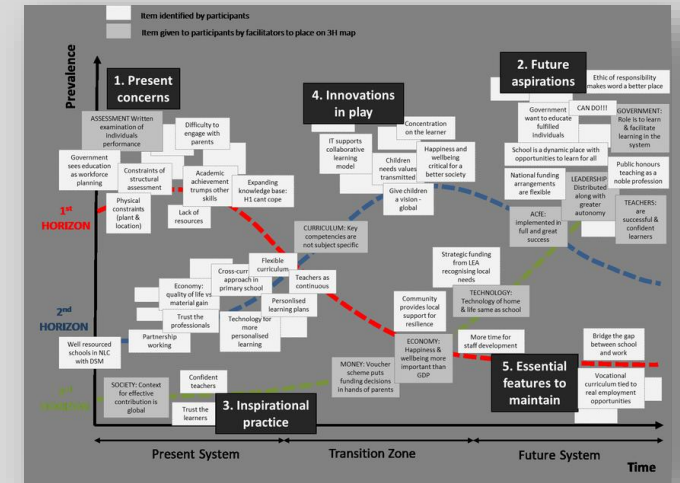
Item identified by participants

Item given to participants by facilitators to place on 3H map

Prevalence

1. Present concerns

ASSESSMENT Written examination of individuals performance

Difficulty to engage with parents

Government sees education as workforce planning

Constraints of structural assessment

Academic achievement trumps other skills

Expanding knowledge base: H1 cant cope

Physical constraints (plant & location)

Lack of resources

1st HORIZON

4. Innovations in play

IT supports collaborative learning model

Concentration on the learner

Children needs values transmitted

Happiness and wellbeing critical for a better society

Give children a vision - global

CURRICULUM: Key competencies are not subject specific

Flexible curriculum

Cross-curr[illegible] approach in primary school

Teachers as continuous

Economy: quality of life vs material gain

Personalised learning plans

Trust the professionals

Technology for more personalised learning

Partnership working

2nd HORIZON

Well resourced schools in NLC with DSM

2. Future aspirations

Ethic of responsibility makes word a better place

Government want to educate fulfilled individuals

CAN DO!!!

GOVERNMENT: Role is to learn & facilitate learning in the system

School is a dynamic place with opportunities to learn for all

National funding arrangements are flexible

LEADERSHIP Distributed along with greater autonomy

Public honours teaching as a noble profession

ACfE: implemented in full and great success

TEACHERS: are successful & confident learners

Strategic funding from LEA recognising local needs

TECHNOLOGY: Technology of home & life same as school

Community provides local support for resilience

More time for staff development

ECONOMY: Happiness & wellbeing more important than GDP

MONEY: Voucher scheme puts funding decisions in hands of parents

Bridge the gap between school and work

5. Essential features to maintain

Vocational curriculum tied to real employment opportunities

3rd HORIZON

SOCIETY: Context for effective contribution is global

Confident teachers

Trust the learners

3. Inspirational practice

Present System

Transition Zone

Future System

Time